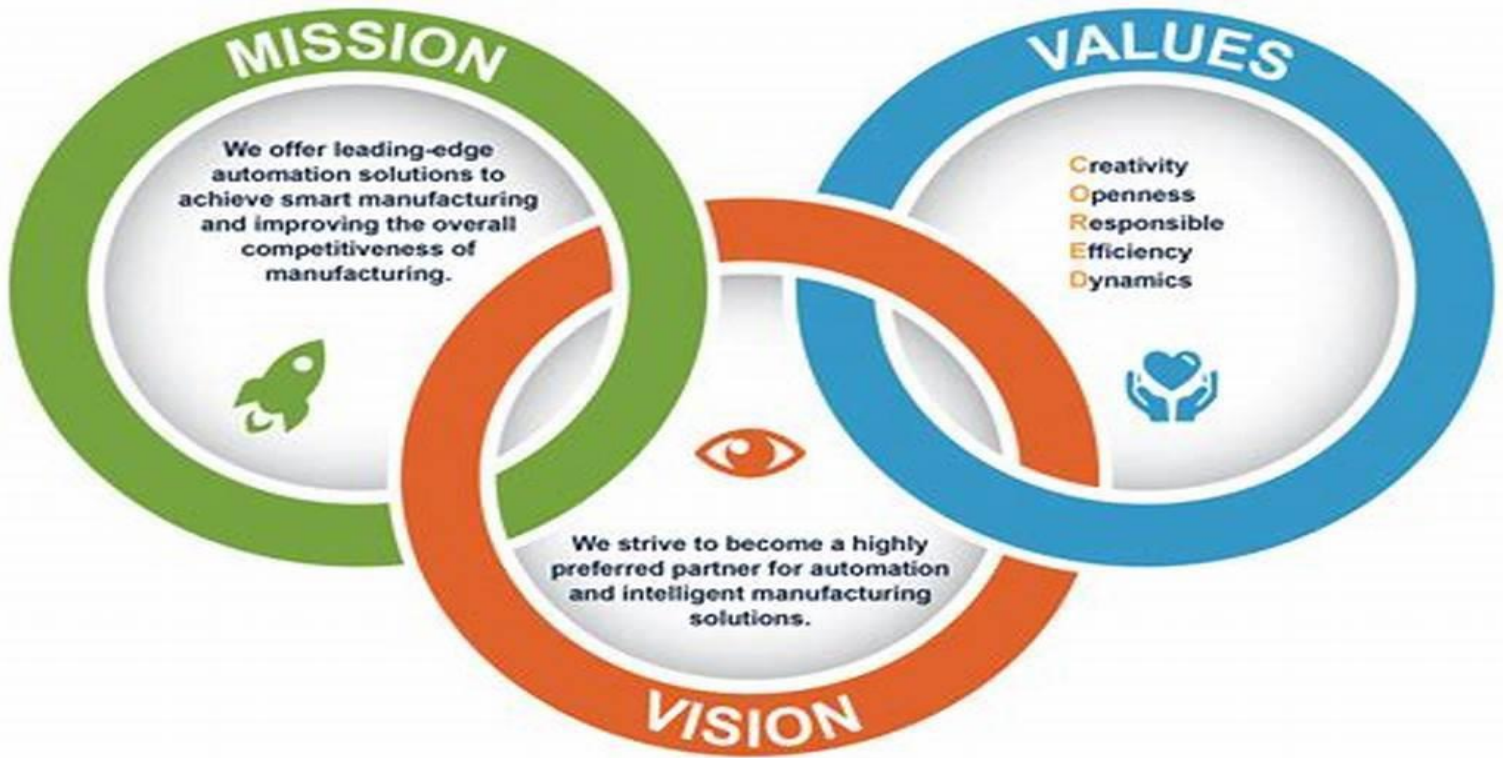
MISSION

We offer leading-edge automation solutions to achieve smart manufacturing and improving the overall competitiveness of manufacturing.

VALUES

Creativity
Openness
Responsible
Efficiency
Dynamics

We strive to become a highly preferred partner for automation and intelligent manufacturing solutions.

VISION